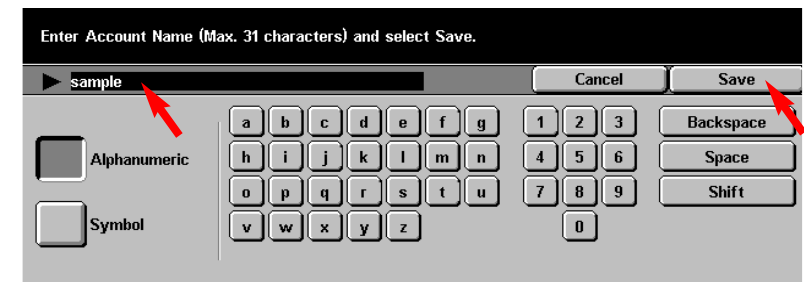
Enter Account Name (Max. 31 characters) and select Save.

sample

Cancel

Save

Alphanumeric

Symbol

a b c d e f g

h i j k l m n

o p q r s t u

v w x y z

1 2 3

4 5 6

7 8 9

0

Backspace

Space

Shift